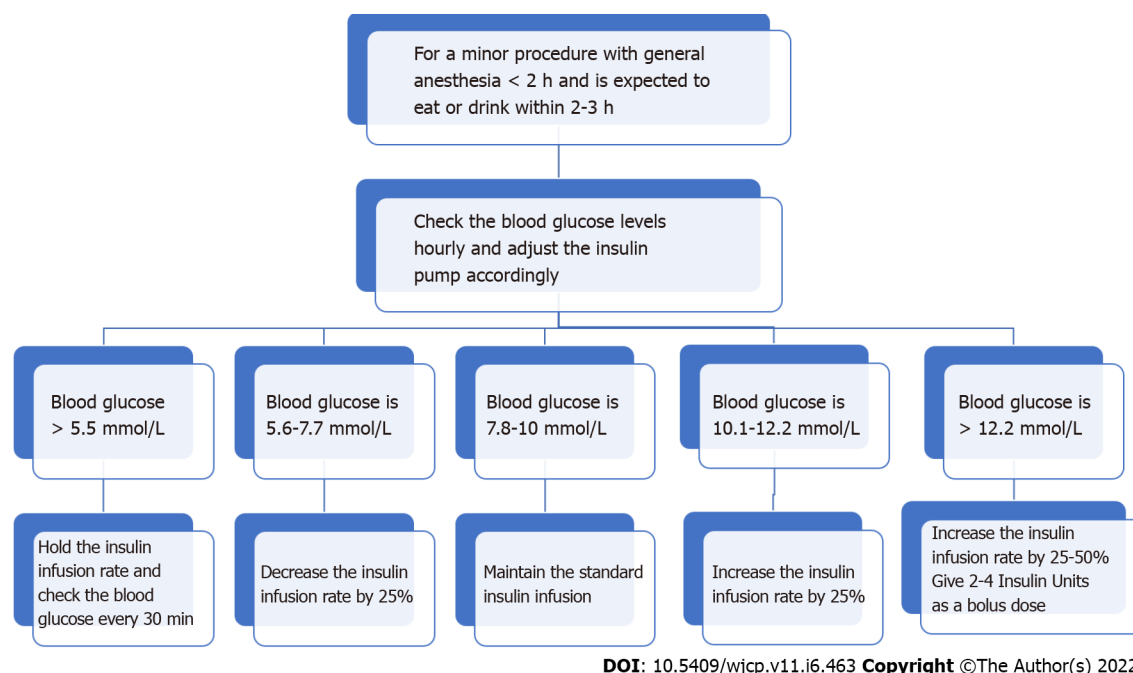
For a minor procedure with general anesthesia < 2 h and is expected to eat or drink within 2-3 h

Check the blood glucose levels hourly and adjust the insulin pump accordingly

Blood glucose > 5.5 mmol/L

Blood glucose is 5.6-7.7 mmol/L

Blood glucose is 7.8-10 mmol/L

Blood glucose is 10.1-12.2 mmol/L

Blood glucose is > 12.2 mmol/L

Hold the insulin infusion rate and check the blood glucose every 30 min

Decrease the insulin infusion rate by 25%

Maintain the standard insulin infusion

Increase the insulin infusion rate by 25%

Increase the insulin infusion rate by 25-50% Give 2-4 Insulin Units as a bolus dose

DOI: 10.5409/wjcp.v11.i6.463 Copyright ©The Author(s) 2022